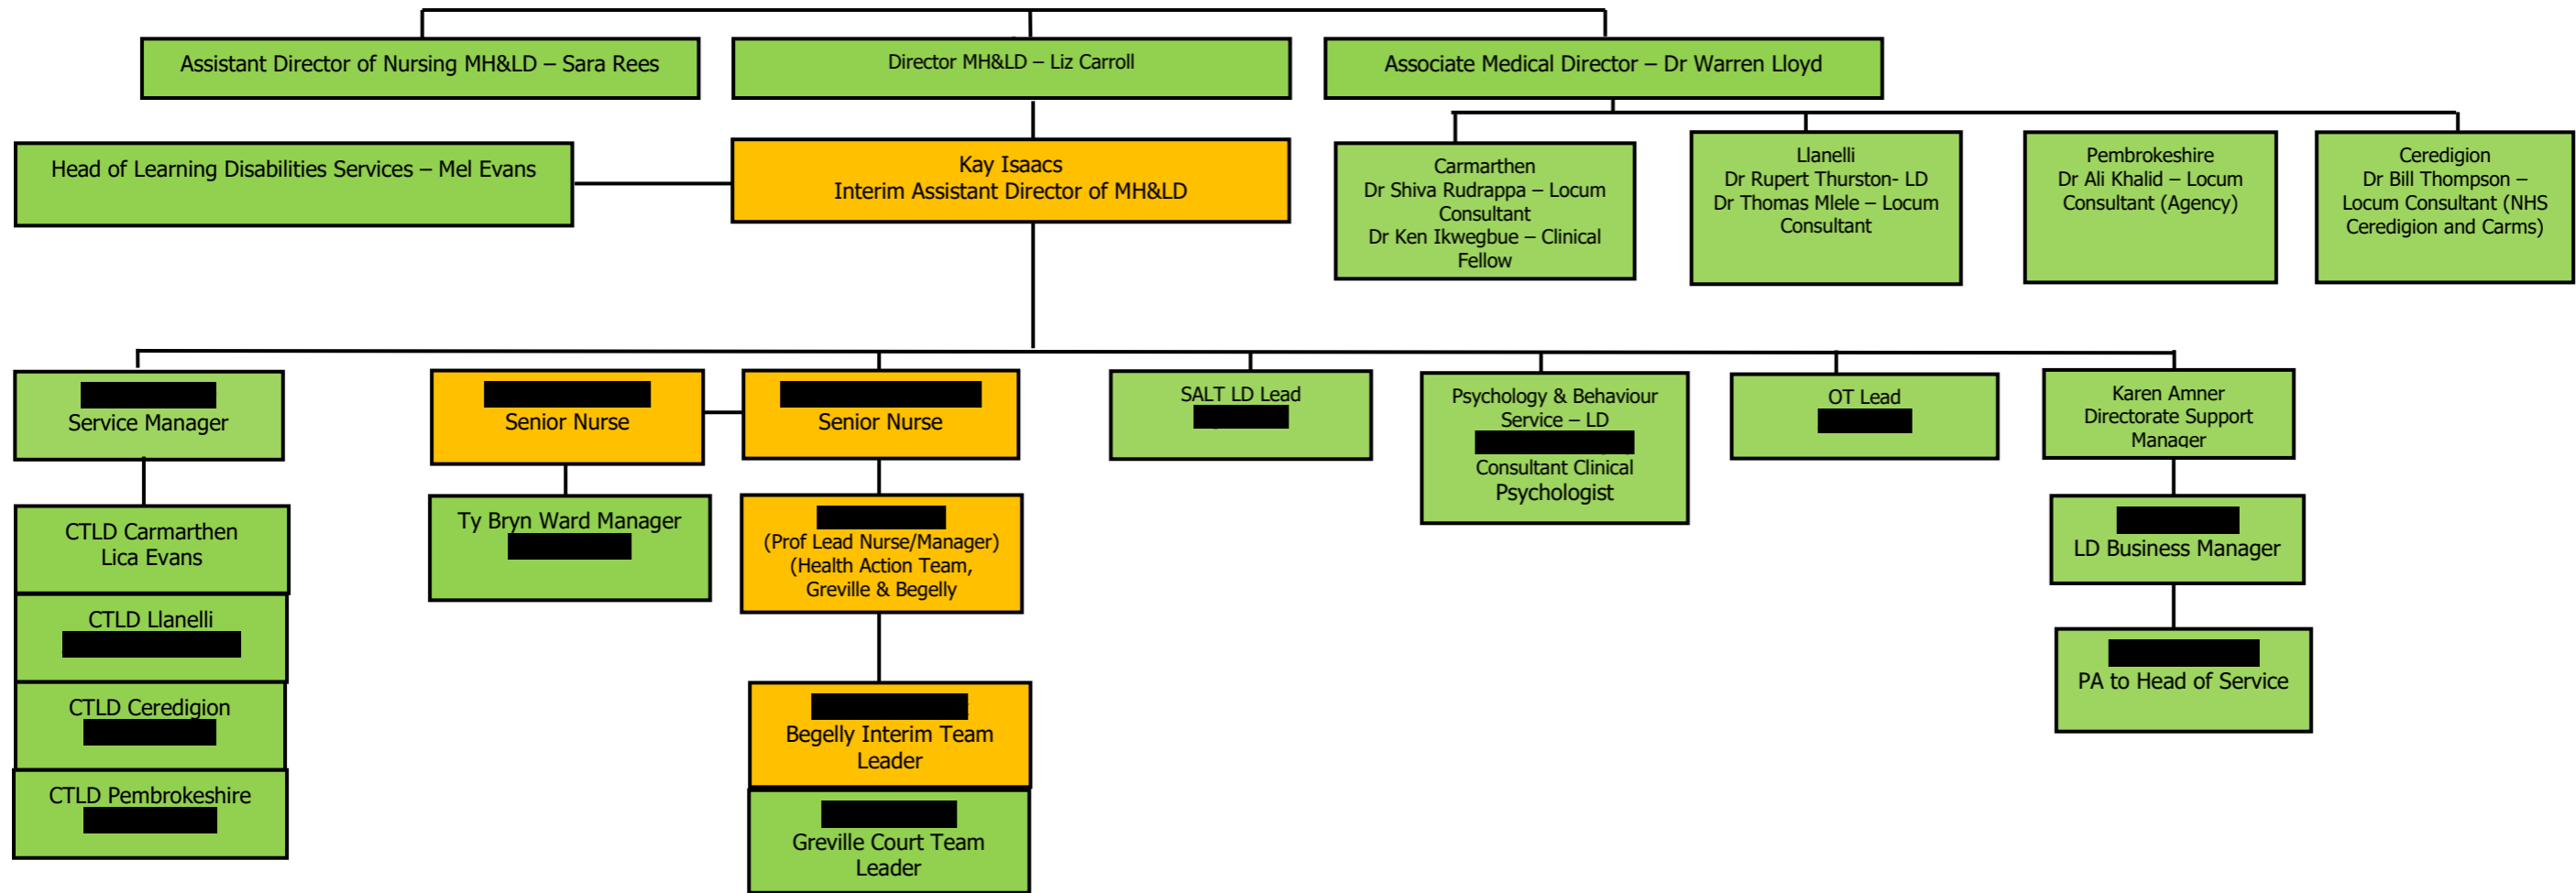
Assistant Director of Nursing MH&LD – Sara Rees

Director MH&LD – Liz Carroll

Associate Medical Director – Dr Warren Lloyd

Head of Learning Disabilities Services – Mel Evans

Kay Isaacs
Interim Assistant Director of MH&LD

Carmarthen
Dr Shiva Rudrappa – Locum Consultant
Dr Ken Ikwegbue – Clinical Fellow

Llanelli
Dr Rupert Thurston- LD
Dr Thomas Mlele – Locum Consultant

Pembrokeshire
Dr Ali Khalid – Locum Consultant (Agency)

Ceredigion
Dr Bill Thompson – Locum Consultant (NHS Ceredigion and Carms)

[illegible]
Service Manager

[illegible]
Senior Nurse

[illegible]
Senior Nurse

SALT LD Lead
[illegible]

Psychology & Behaviour Service – LD
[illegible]
Consultant Clinical Psychologist

OT Lead
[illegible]

Karen Amner
Directorate Support Manager

CTLD Carmarthen
Lica Evans

CTLD Llanelli
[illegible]

CTLD Ceredigion
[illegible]

CTLD Pembrokeshire
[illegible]

Ty Bryn Ward Manager
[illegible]

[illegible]
(Prof Lead Nurse/Manager)
(Health Action Team, Greville & Begelly

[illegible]
Begelly Interim Team Leader

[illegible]
Greville Court Team Leader

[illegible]
LD Business Manager

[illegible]
PA to Head of Service